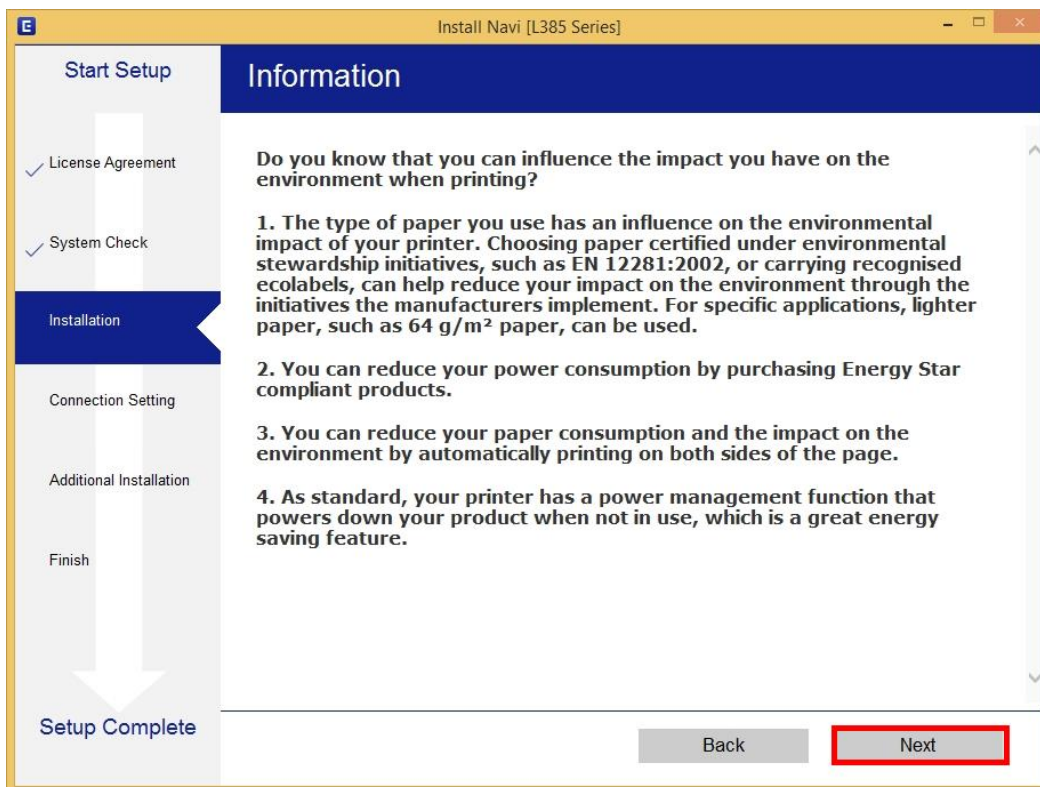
Install Navi [L385 Series]

Start Setup

License Agreement

System Check

Installation

Connection Setting

Additional Installation

Finish

Setup Complete

Information

Do you know that you can influence the impact you have on the environment when printing?

1. The type of paper you use has an influence on the environmental impact of your printer. Choosing paper certified under environmental stewardship initiatives, such as EN 12281:2002, or carrying recognised ecolabels, can help reduce your impact on the environment through the initiatives the manufacturers implement. For specific applications, lighter paper, such as 64 g/m² paper, can be used.

2. You can reduce your power consumption by purchasing Energy Star compliant products.

3. You can reduce your paper consumption and the impact on the environment by automatically printing on both sides of the page.

4. As standard, your printer has a power management function that powers down your product when not in use, which is a great energy saving feature.

Back

Next